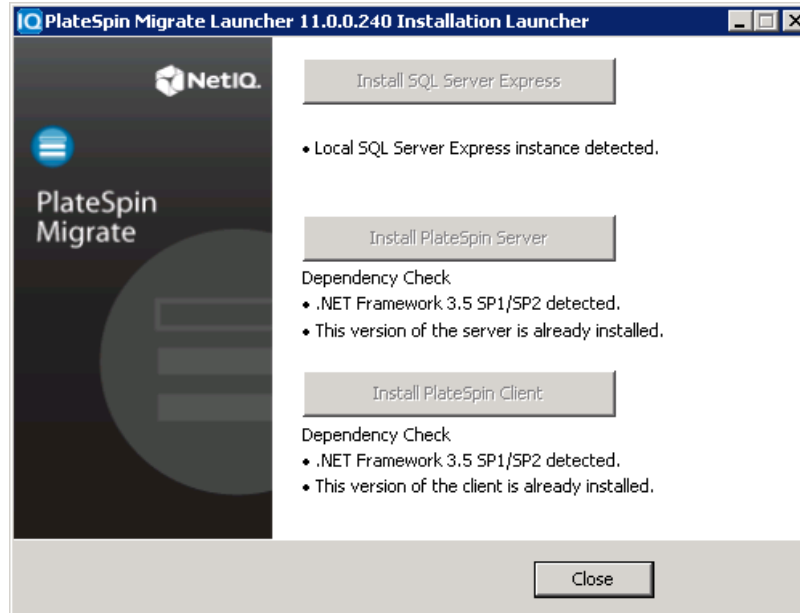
PlateSpin Migrate Launcher 11.0.0.240 Installation Launcher

NetIQ.

PlateSpin Migrate

Install SQL Server Express

• Local SQL Server Express instance detected.

Install PlateSpin Server

Dependency Check
• .NET Framework 3.5 SP1/SP2 detected.
• This version of the server is already installed.

Install PlateSpin Client

Dependency Check
• .NET Framework 3.5 SP1/SP2 detected.
• This version of the client is already installed.

Close